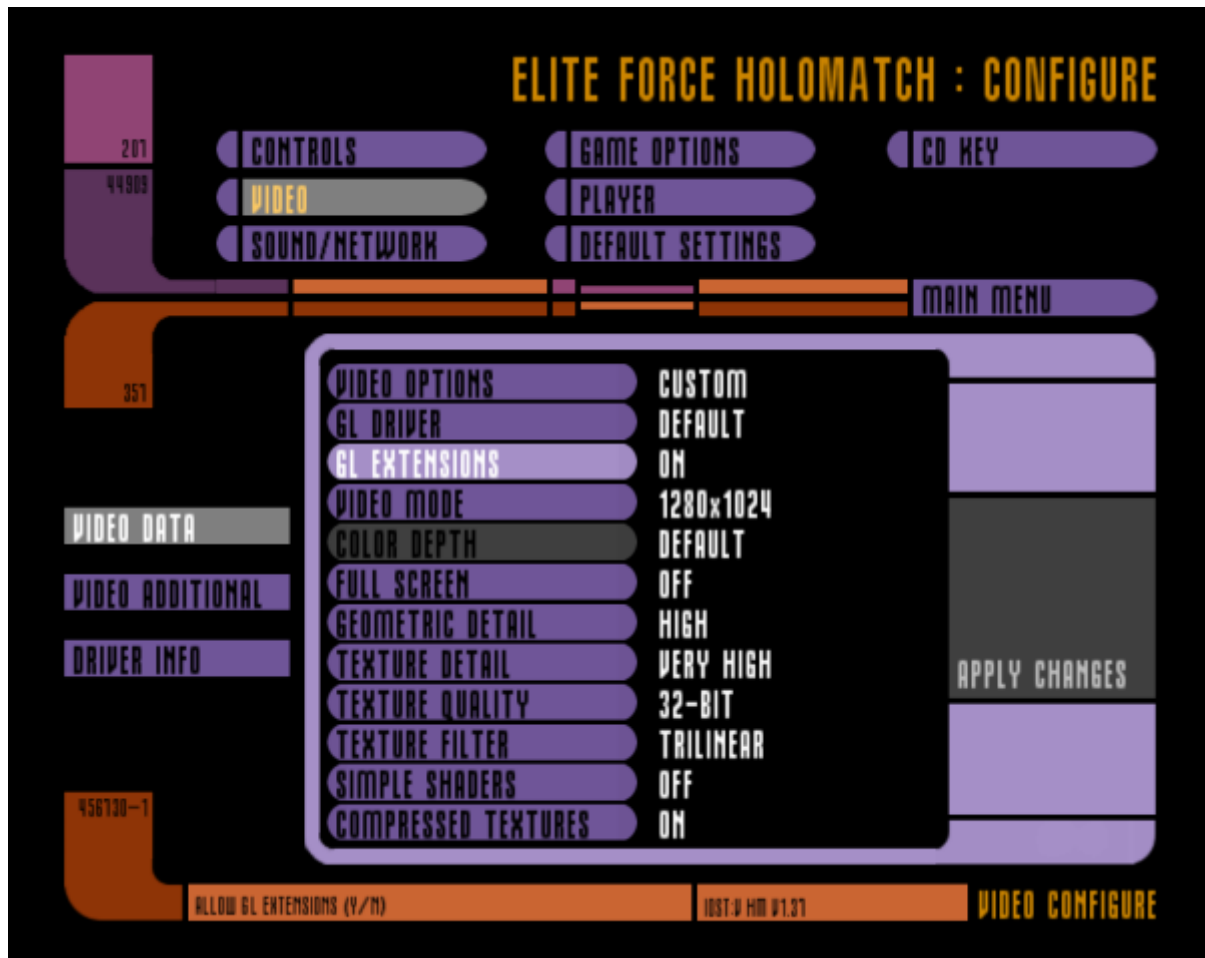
ELITE FORCE HOLOMATCH : CONFIGURE

207
44909

CONTROLS
VIDEO
SOUND/NETWORK
GAME OPTIONS
PLAYER
DEFAULT SETTINGS
CD KEY

MAIN MENU

357

VIDEO DATA
VIDEO ADDITIONAL
DRIVER INFO

| | |
|---|---|
| VIDEO OPTIONS | CUSTOM |
| GL DRIVER | DEFAULT |
| GL EXTENSIONS | ON |
| VIDEO MODE | 1280x1024 |
| COLOR DEPTH | DEFAULT |
| FULL SCREEN | OFF |
| GEOMETRIC DETAIL | HIGH |
| TEXTURE DETAIL | VERY HIGH |
| TEXTURE QUALITY | 32-BIT |
| TEXTURE FILTER | TRILINEAR |
| SIMPLE SHADERS | OFF |
| COMPRESSED TEXTURES | ON |

APPLY CHANGES

456730-1

ALLOW GL EXTENSIONS (Y/N)
IDST:V HM V1.37
VIDEO CONFIGURE